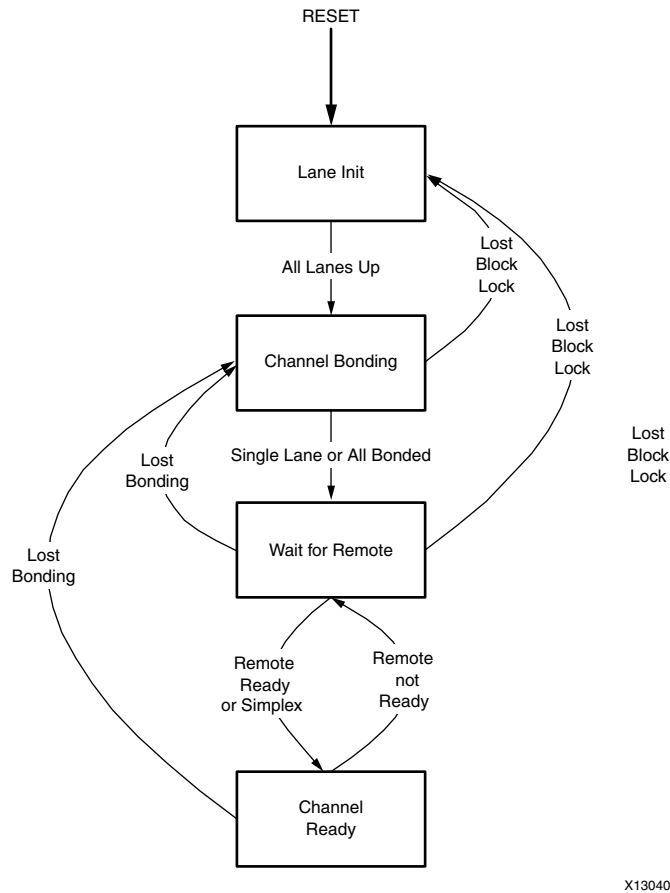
RESET

Lane Init

All Lanes Up

Lost Block Lock

Channel Bonding

Lost Block Lock

Single Lane or All Bonded

Lost Bonding

Lost Block Lock

Wait for Remote

Lost Bonding

Remote Ready or Simplex

Remote not Ready

Channel Ready

X13040